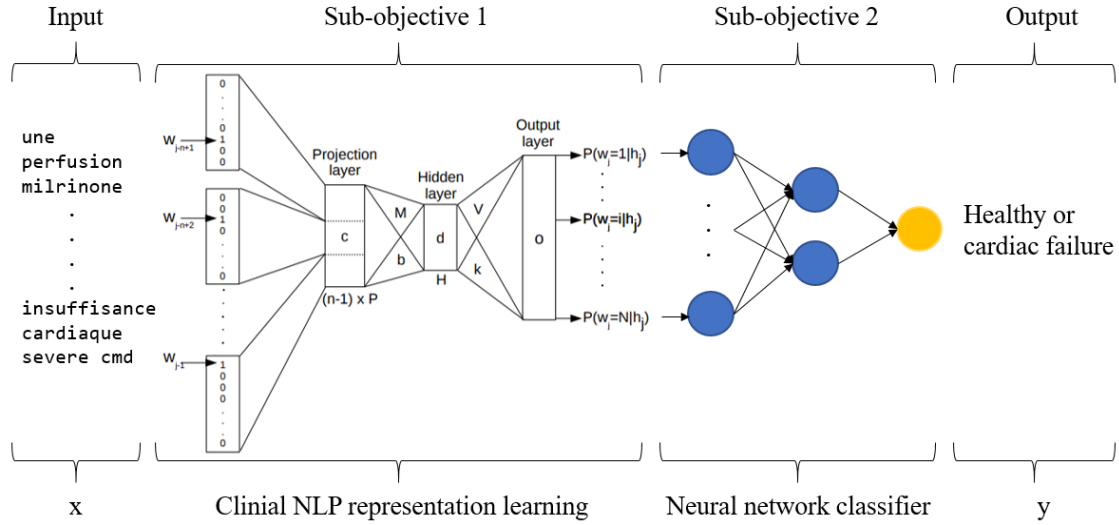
Input

Sub-objective 1

Sub-objective 2

Output

une
perfusion
milrinone
.
.
.
.
insuffisance
cardiaque
severe cmd

$w_{j-n+1}$

0
.
.
0
1
0
0

$w_{j-n+2}$

0
0
1
0
.
.
0

$w_{j-1}$

1
0
0
0
.
.
.
0

Projection layer

c

(n-1) x P

M

b

Hidden layer

d

H

V

k

Output layer

o

$P(w_j=1|h_j)$

$P(w_j=i|h_j)$

$P(w_j=N|h_j)$

Healthy or cardiac failure

x

Clinial NLP representation learning

Neural network classifier

y